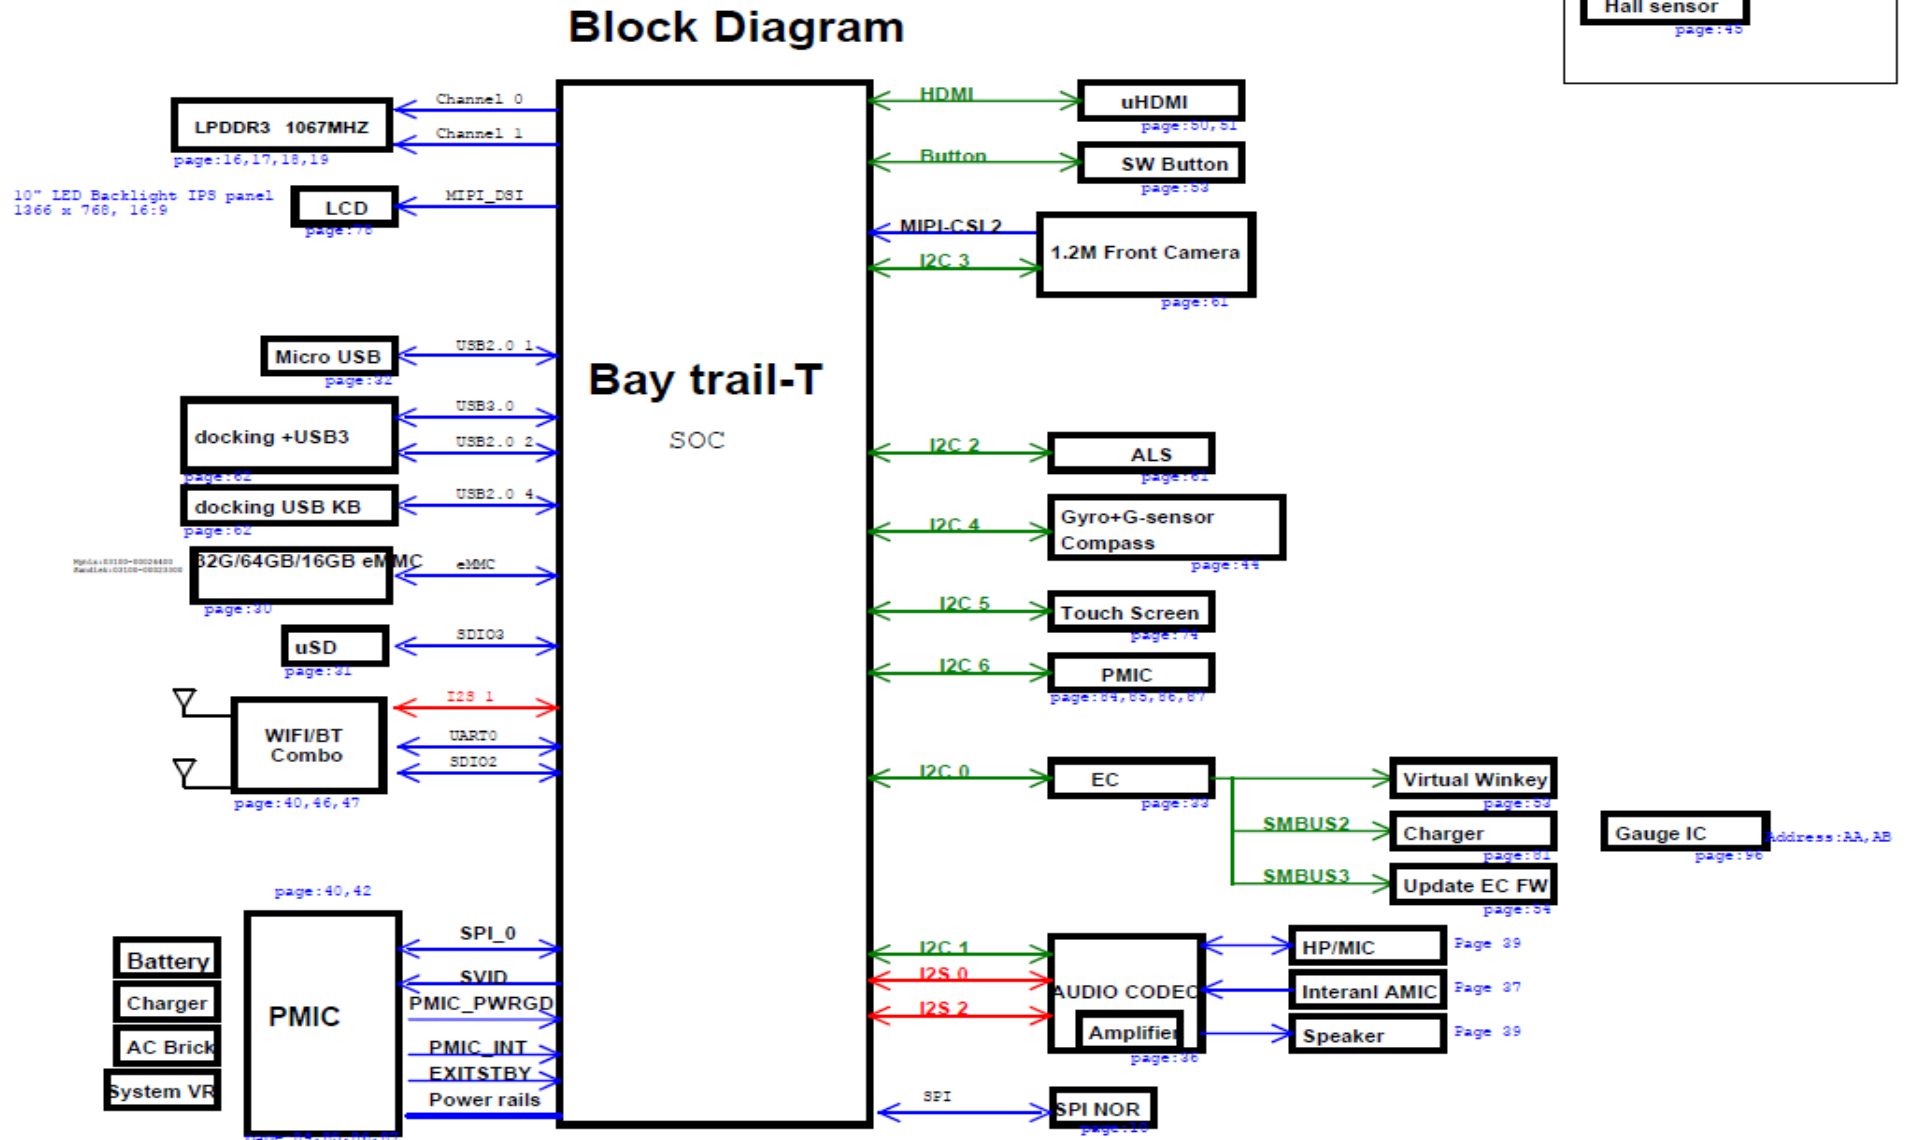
Block Diagram

Hall sensor
page:45

LPDDR3 1067MHZ
page:16,17,18,19
Channel 0
Channel 1

10" LED Backlight IPS panel
1366 x 768, 16:9
LCD
page:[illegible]
MIPI_DSI

Micro USB
page:32
USB2.0 1

docking +USB3
page:62
USB3.0
USB2.0 2

docking USB KB
page:62
USB2.0 4

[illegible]
32G/64GB/16GB eMMC
page:30
eMMC

uSD
page:31
SDIO3

WIFI/BT Combo
page:40,46,47
I2S 1
UART0
SDIO2

Bay trail-T
SOC

HDMI
uHDMI
page:50,51

Button
SW Button
page:53

MIPI-CSI 2
I2C 3
1.2M Front Camera
page:61

I2C 2
ALS
page:61

I2C 4
Gyro+G-sensor
Compass
page:44

I2C 5
Touch Screen
page:74

I2C 6
PMIC
page:64,65,66,67

I2C 0
EC
page:33
Virtual Winkey
page:53
SMBUS2
Charger
page:81
SMBUS3
Update EC FW
page:34
Gauge IC
Address:AA,AB
page:96

page:40,42
Battery
Charger
AC Brick
System VR
PMIC
SPI_0
SVID
PMIC_PWRGD
PMIC_INT
EXITSTBY
Power rails

I2C 1
I2S 0
I2S 2
AUDIO CODEC
Amplifier
page:36
HP/MIC
Page 39
Interanl AMIC
Page 37
Speaker
Page 39

SPI
SPI NOR
page:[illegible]